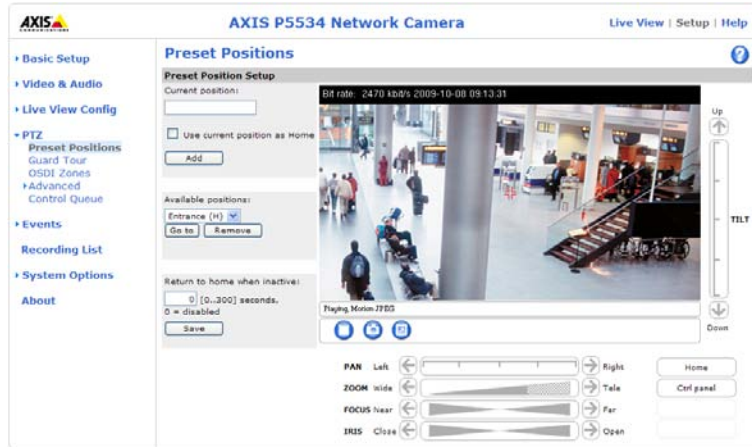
AXIS COMMUNICATIONS

AXIS P5534 Network Camera

Live View | Setup | Help

▸Basic Setup
▸Video & Audio
▸Live View Config
▾PTZ
Preset Positions
Guard Tour
OSDI Zones
▸Advanced
Control Queue
▸Events
Recording List
▸System Options
About

Preset Positions

Preset Position Setup

Current position:

Use current position as Home

Add

Available positions:
Entrance (H)
Go to
Remove

Return to home when inactive:
0 [0...300] seconds.
0 = disabled
Save

Bit rate: 2470 kbit/s 2009-10-08 09:13:31

Playing, Motion JPEG

Up
TILT
Down

PAN Left Right
ZOOM Wide Tele
FOCUS Near Far
IRIS Close Open

Home
Ctrl panel